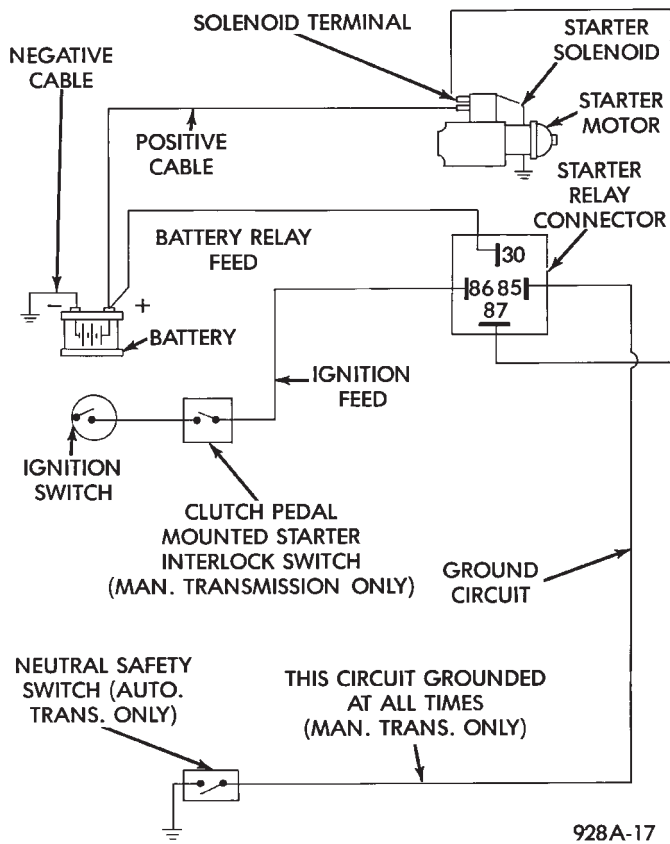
SOLENOID TERMINAL

STARTER SOLENOID

NEGATIVE CABLE

STARTER MOTOR

POSITIVE CABLE

STARTER RELAY CONNECTOR

BATTERY RELAY FEED

30

86 85

87

−

+

BATTERY

IGNITION FEED

IGNITION SWITCH

CLUTCH PEDAL MOUNTED STARTER INTERLOCK SWITCH (MAN. TRANSMISSION ONLY)

GROUND CIRCUIT

NEUTRAL SAFETY SWITCH (AUTO. TRANS. ONLY)

THIS CIRCUIT GROUNDED AT ALL TIMES (MAN. TRANS. ONLY)

928A-17